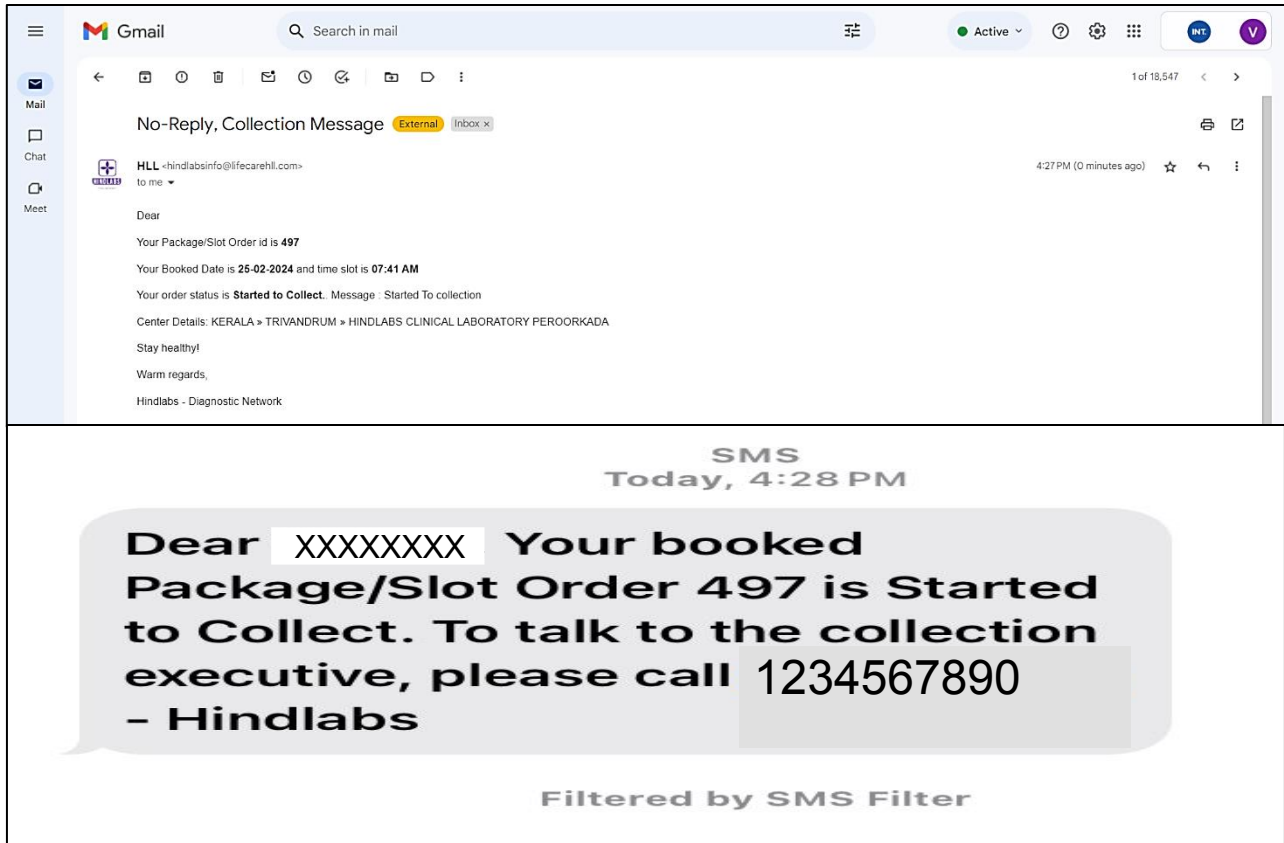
Gmail
Search in mail
Active
INT
V
Mail
Chat
Meet
1 of 18,547

No-Reply, Collection Message External Inbox ×

HLL <hindlabsinfo@lifecarehll.com>
to me
4:27 PM (0 minutes ago)

Dear

Your Package/Slot Order id is 497

Your Booked Date is 25-02-2024 and time slot is 07:41 AM

Your order status is Started to Collect.. Message : Started To collection

Center Details: KERALA » TRIVANDRUM » HINDLABS CLINICAL LABORATORY PEROORKADA

Stay healthy!

Warm regards,

Hindlabs - Diagnostic Network

SMS
Today, 4:28 PM

Dear XXXXXXXX Your booked Package/Slot Order 497 is Started to Collect. To talk to the collection executive, please call 1234567890 - Hindlabs

Filtered by SMS Filter